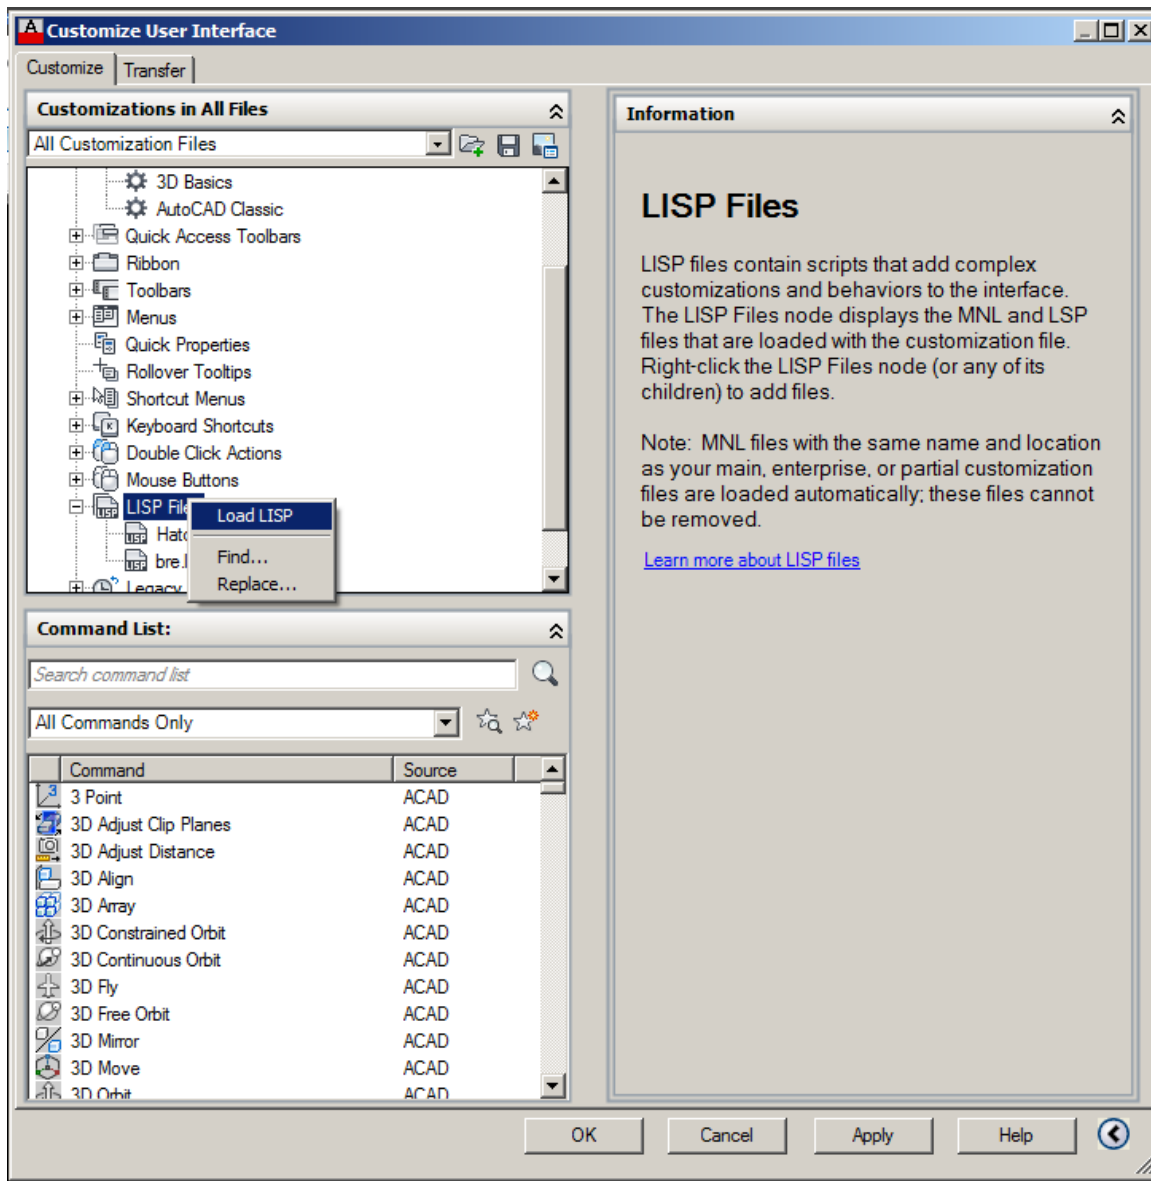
Customize User Interface

Customize | Transfer

Customizations in All Files

All Customization Files

3D Basics
AutoCAD Classic
Quick Access Toolbars
Ribbon
Toolbars
Menus
Quick Properties
Rollover Tooltips
Shortcut Menus
Keyboard Shortcuts
Double Click Actions
Mouse Buttons
LISP File
Hatc
bre.l
Legacy

Load LISP
Find...
Replace...

Command List:

Search command list

All Commands Only

| Command | Source |
|---|---|
| 3 Point | ACAD |
| 3D Adjust Clip Planes | ACAD |
| 3D Adjust Distance | ACAD |
| 3D Align | ACAD |
| 3D Array | ACAD |
| 3D Constrained Orbit | ACAD |
| 3D Continuous Orbit | ACAD |
| 3D Fly | ACAD |
| 3D Free Orbit | ACAD |
| 3D Mirror | ACAD |
| 3D Move | ACAD |
| 3D Orbit | ACAD |

Information

LISP Files

LISP files contain scripts that add complex customizations and behaviors to the interface. The LISP Files node displays the MNL and LSP files that are loaded with the customization file. Right-click the LISP Files node (or any of its children) to add files.

Note: MNL files with the same name and location as your main, enterprise, or partial customization files are loaded automatically; these files cannot be removed.

Learn more about LISP files

OK | Cancel | Apply | Help